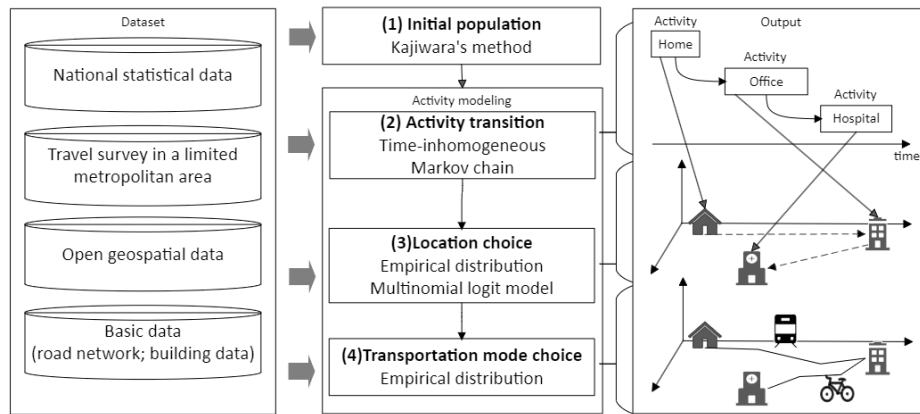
Dataset

National statistical data

Travel survey in a limited metropolitan area

Open geospatial data

Basic data (road network; building data)

(1) Initial population
Kajiwara's method

Activity modeling

(2) Activity transition
Time-inhomogeneous Markov chain

(3)Location choice
Empirical distribution
Multinomial logit model

(4)Transportation mode choice
Empirical distribution

Activity

Output

Home

Activity

Office

Activity

Hospital

time